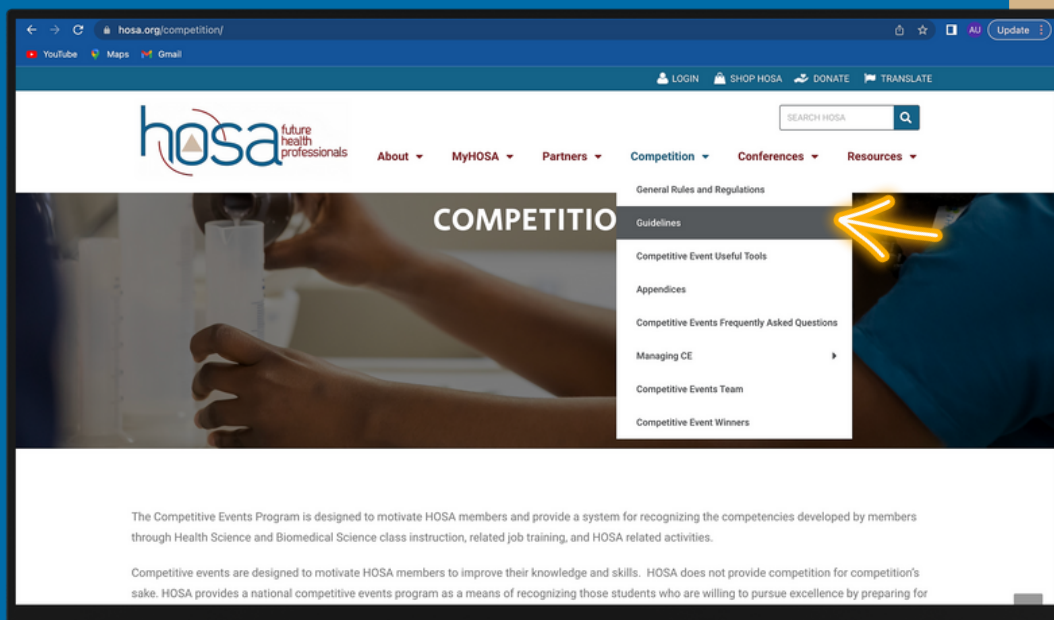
hosa.org/competition/

AU Update

YouTube Maps Gmail

LOGIN SHOP HOSA DONATE TRANSLATE

hosa future health professionals

SEARCH HOSA

About MyHOSA Partners Competition Conferences Resources

COMPETITIO

General Rules and Regulations
Guidelines
Competitive Event Useful Tools
Appendices
Competitive Events Frequently Asked Questions
Managing CE
Competitive Events Team
Competitive Event Winners

The Competitive Events Program is designed to motivate HOSA members and provide a system for recognizing the competencies developed by members through Health Science and Biomedical Science class instruction, related job training, and HOSA related activities.

Competitive events are designed to motivate HOSA members to improve their knowledge and skills. HOSA does not provide competition for competition's sake. HOSA provides a national competitive events program as a means of recognizing those students who are willing to pursue excellence by preparing for